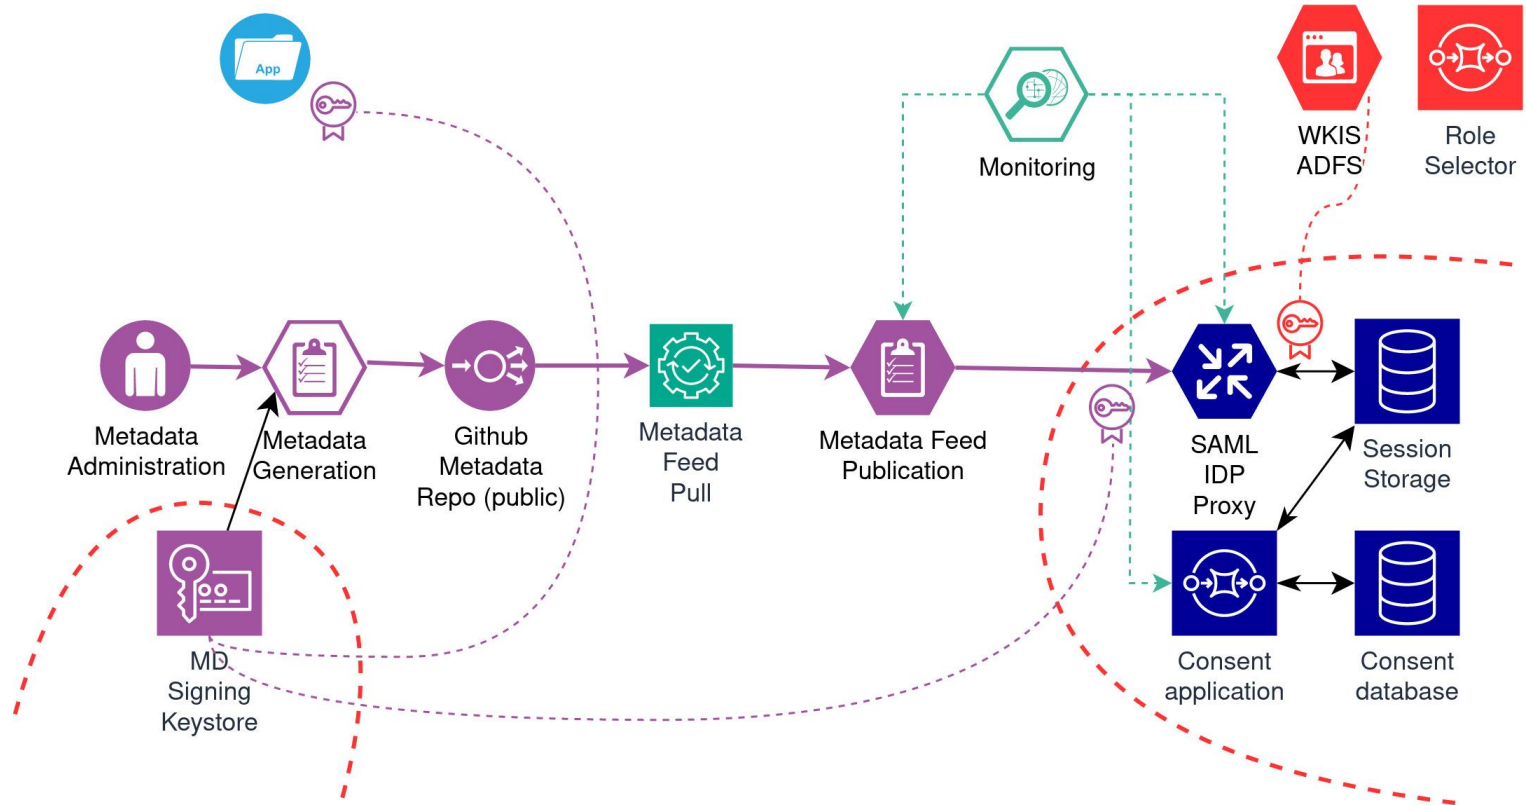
App

Monitoring

WKIS ADFS

Role Selector

Metadata Administration

Metadata Generation

Github Metadata Repo (public)

Metadata Feed Pull

Metadata Feed Publication

SAML IDP Proxy

Session Storage

MD Signing Keystore

Consent application

Consent database